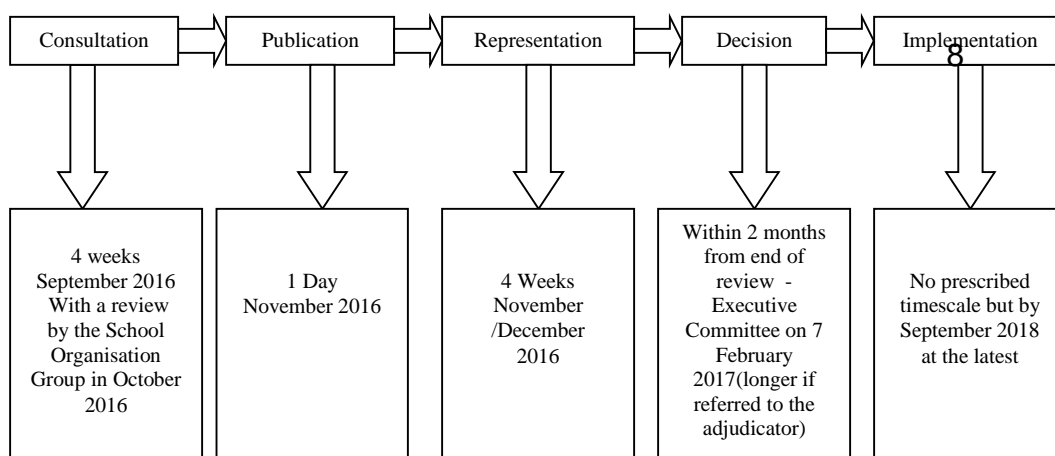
Consultation

Publication

Representation

Decision

Implementation

8

4 weeks September 2016 With a review by the School Organisation Group in October 2016

1 Day November 2016

4 Weeks November /December 2016

Within 2 months from end of review - Executive Committee on 7 February 2017(longer if referred to the adjudicator)

No prescribed timescale but by September 2018 at the latest